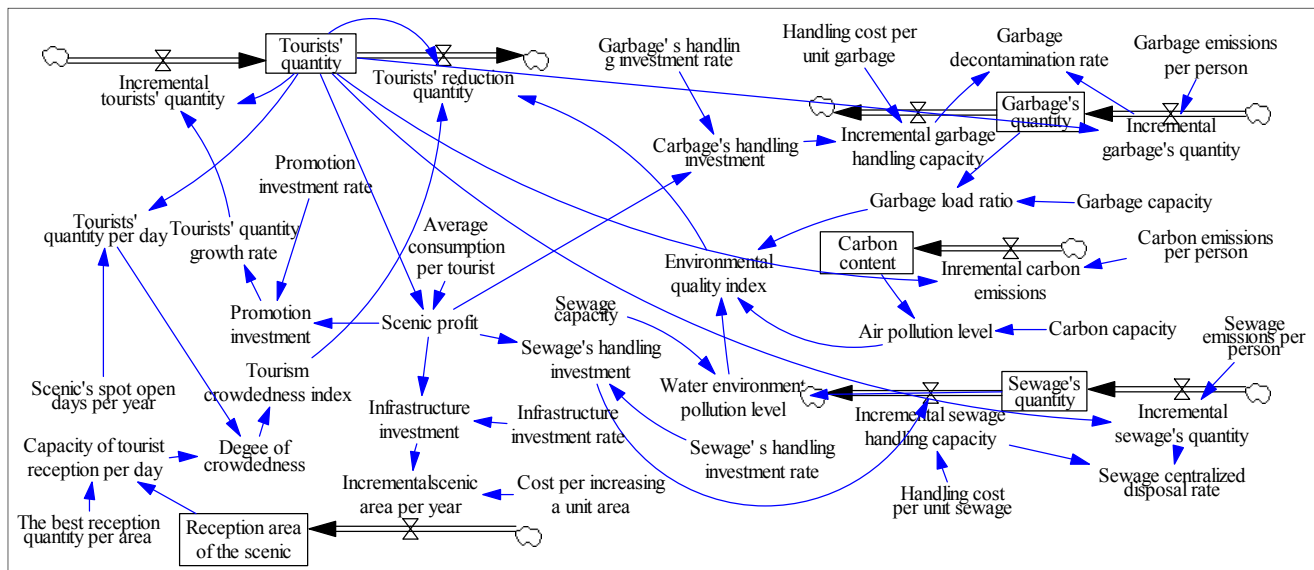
Tourists' quantity

Incremental tourists' quantity

Tourists' reduction quantity

Garbage' s handling investment rate

Handling cost per unit garbage

Garbage decontamination rate

Garbage emissions per person

Garbage's quantity

Incremental garbage handling capacity

Incremental garbage's quantity

Carbage's handling investment

Promotion investment rate

Garbage load ratio

Garbage capacity

Tourists' quantity per day

Tourists' quantity growth rate

Average consumption per tourist

Environmental quality index

Carbon content

Inremental carbon emissions

Carbon emissions per person

Promotion investment

Scenic profit

Sewage capacity

Air pollution level

Carbon capacity

Sewage's handling investment

Sewage emissions per person

Tourism crowdedness index

Water environment pollution level

Sewage's quantity

Scenic's spot open days per year

Infrastructure investment

Infrastructure investment rate

Incremental sewage handling capacity

Incremental sewage's quantity

Capacity of tourist reception per day

Degee of crowdedness

Sewage' s handling investment rate

Sewage centralized disposal rate

Incrementalscenic area per year

Cost per increasing a unit area

Handling cost per unit sewage

The best reception quantity per area

Reception area of the scenic